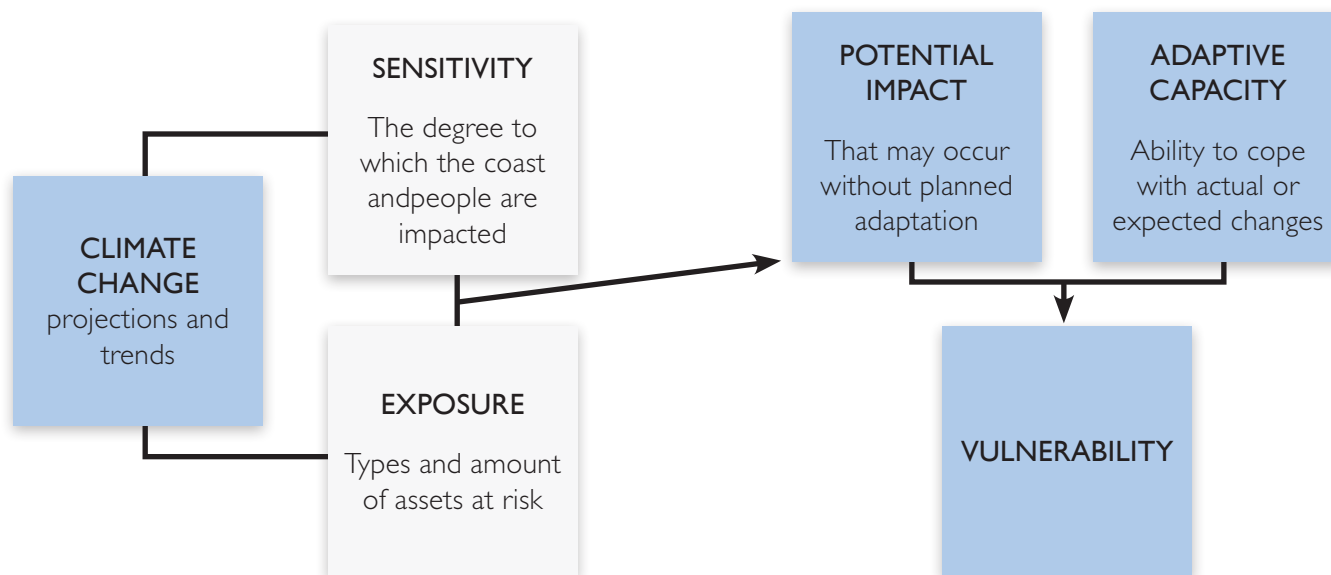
CLIMATE CHANGE
projections and trends

SENSITIVITY

The degree to which the coast andpeople are impacted

EXPOSURE

Types and amount of assets at risk

POTENTIAL IMPACT

That may occur without planned adaptation

ADAPTIVE CAPACITY

Ability to cope with actual or expected changes

VULNERABILITY